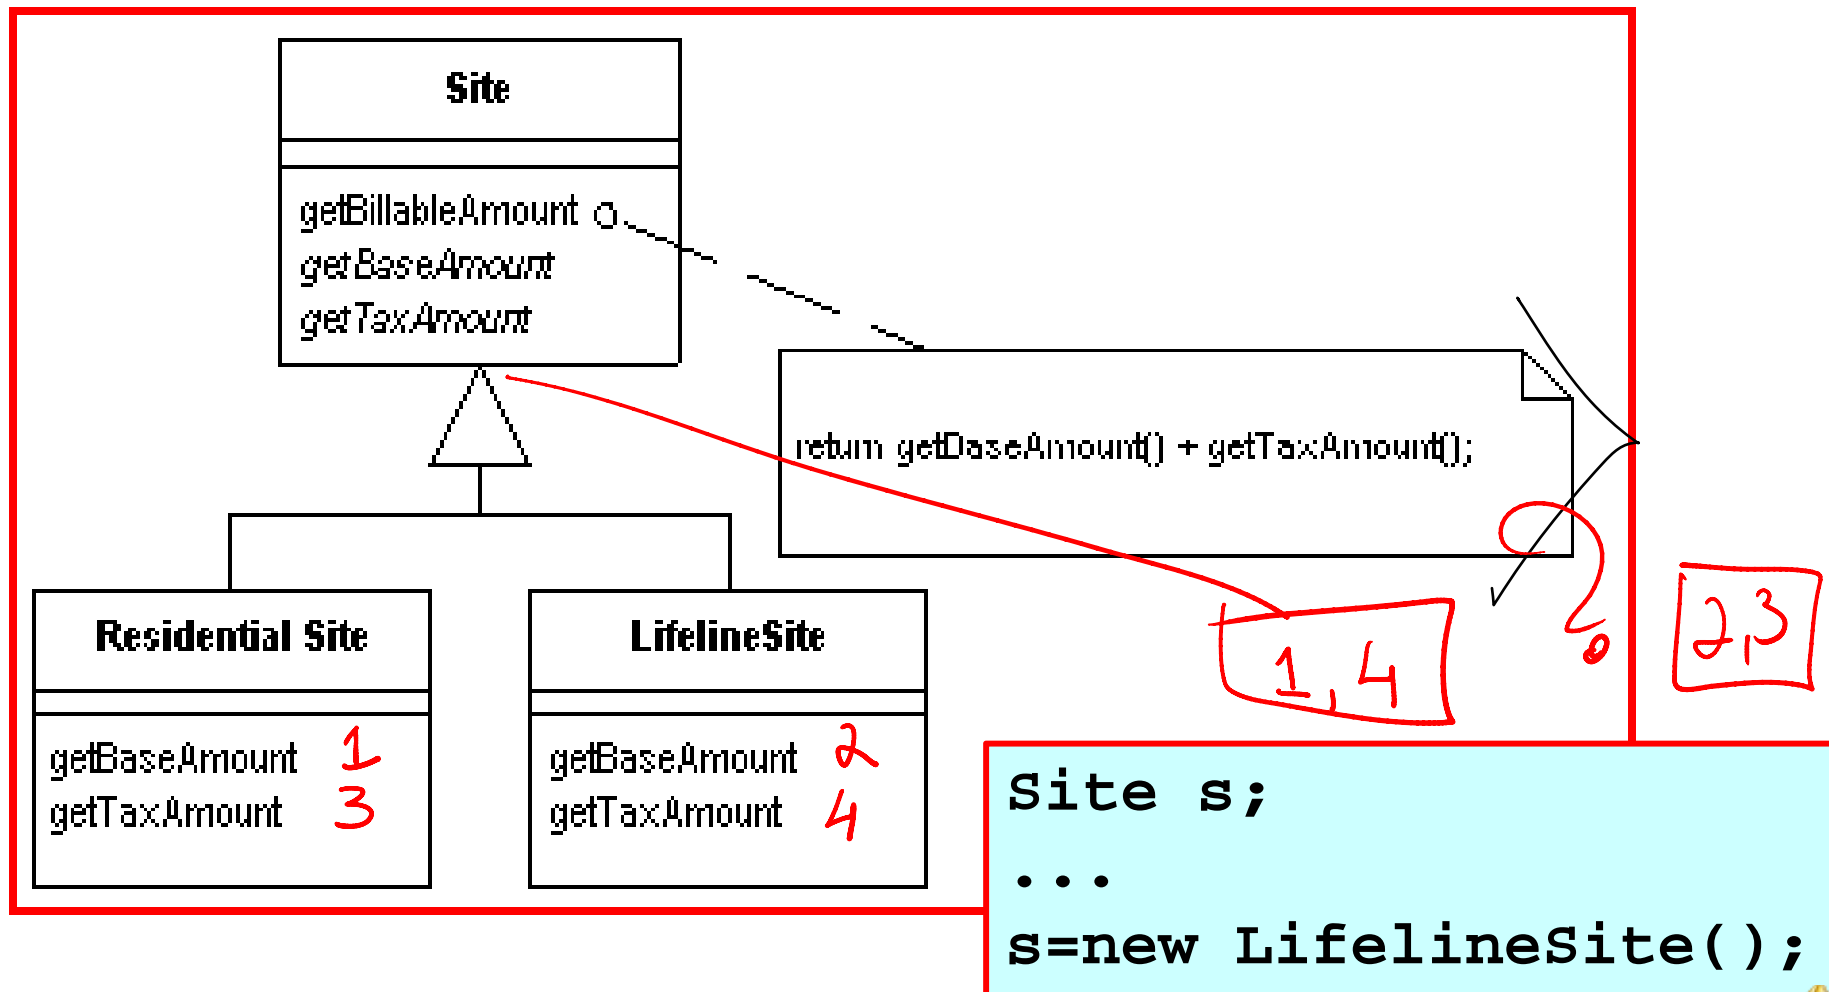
Site

getBillableAmount
getBaseAmount
getTaxAmount

return getBaseAmount() + getTaxAmount();

Residential Site

getBaseAmount 1
getTaxAmount 3

LifelineSite

getBaseAmount 2
getTaxAmount 4

1, 4

2, 3

Site s;
...
s=new LifelineSite();